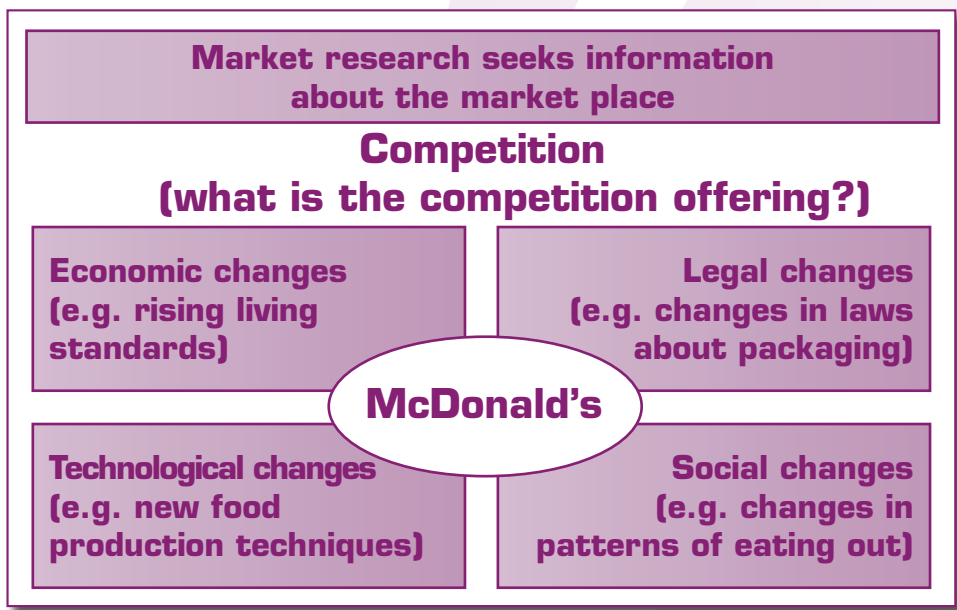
Market research seeks information about the market place

Competition
(what is the competition offering?)

Economic changes (e.g. rising living standards)

Legal changes (e.g. changes in laws about packaging)

McDonald's

Technological changes (e.g. new food production techniques)

Social changes (e.g. changes in patterns of eating out)